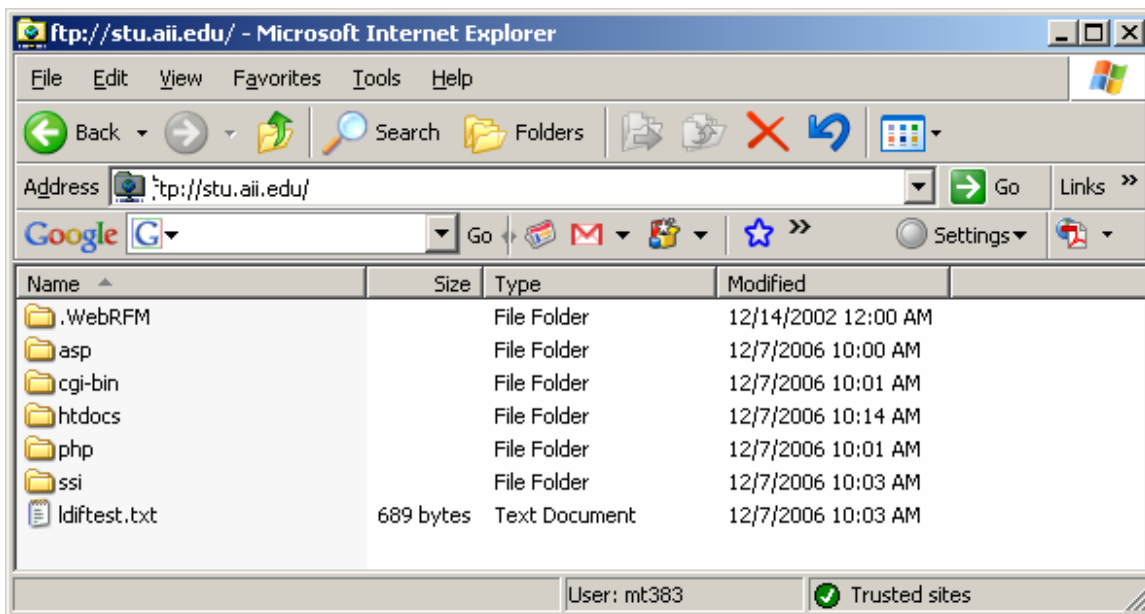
ftp://stu.aii.edu/ - Microsoft Internet Explorer

File Edit View Favorites Tools Help

Back Search Folders

Address ftp://stu.aii.edu/ Go Links »

Google G Go » Settings

| Name | Size | Type | Modified |
|---|---|---|---|
| .WebRFM | | File Folder | 12/14/2002 12:00 AM |
| asp | | File Folder | 12/7/2006 10:00 AM |
| cgi-bin | | File Folder | 12/7/2006 10:01 AM |
| htdocs | | File Folder | 12/7/2006 10:14 AM |
| php | | File Folder | 12/7/2006 10:01 AM |
| ssi | | File Folder | 12/7/2006 10:03 AM |
| ldiftest.txt | 689 bytes | Text Document | 12/7/2006 10:03 AM |

User: mt383 Trusted sites